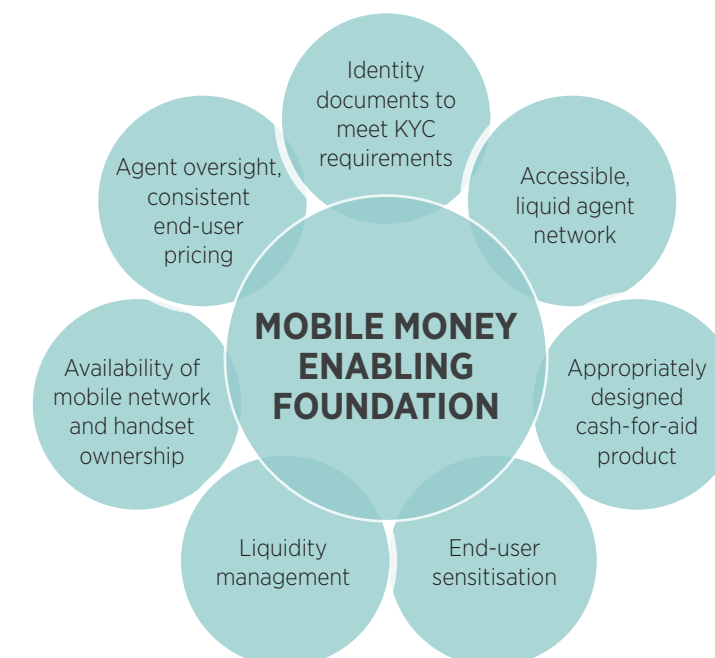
Identity documents to meet KYC requirements

Accessible, liquid agent network

Appropriately designed cash-for-aid product

End-user sensitisation

Liquidity management

Availability of mobile network and handset ownership

Agent oversight, consistent end-user pricing

MOBILE MONEY ENABLING FOUNDATION